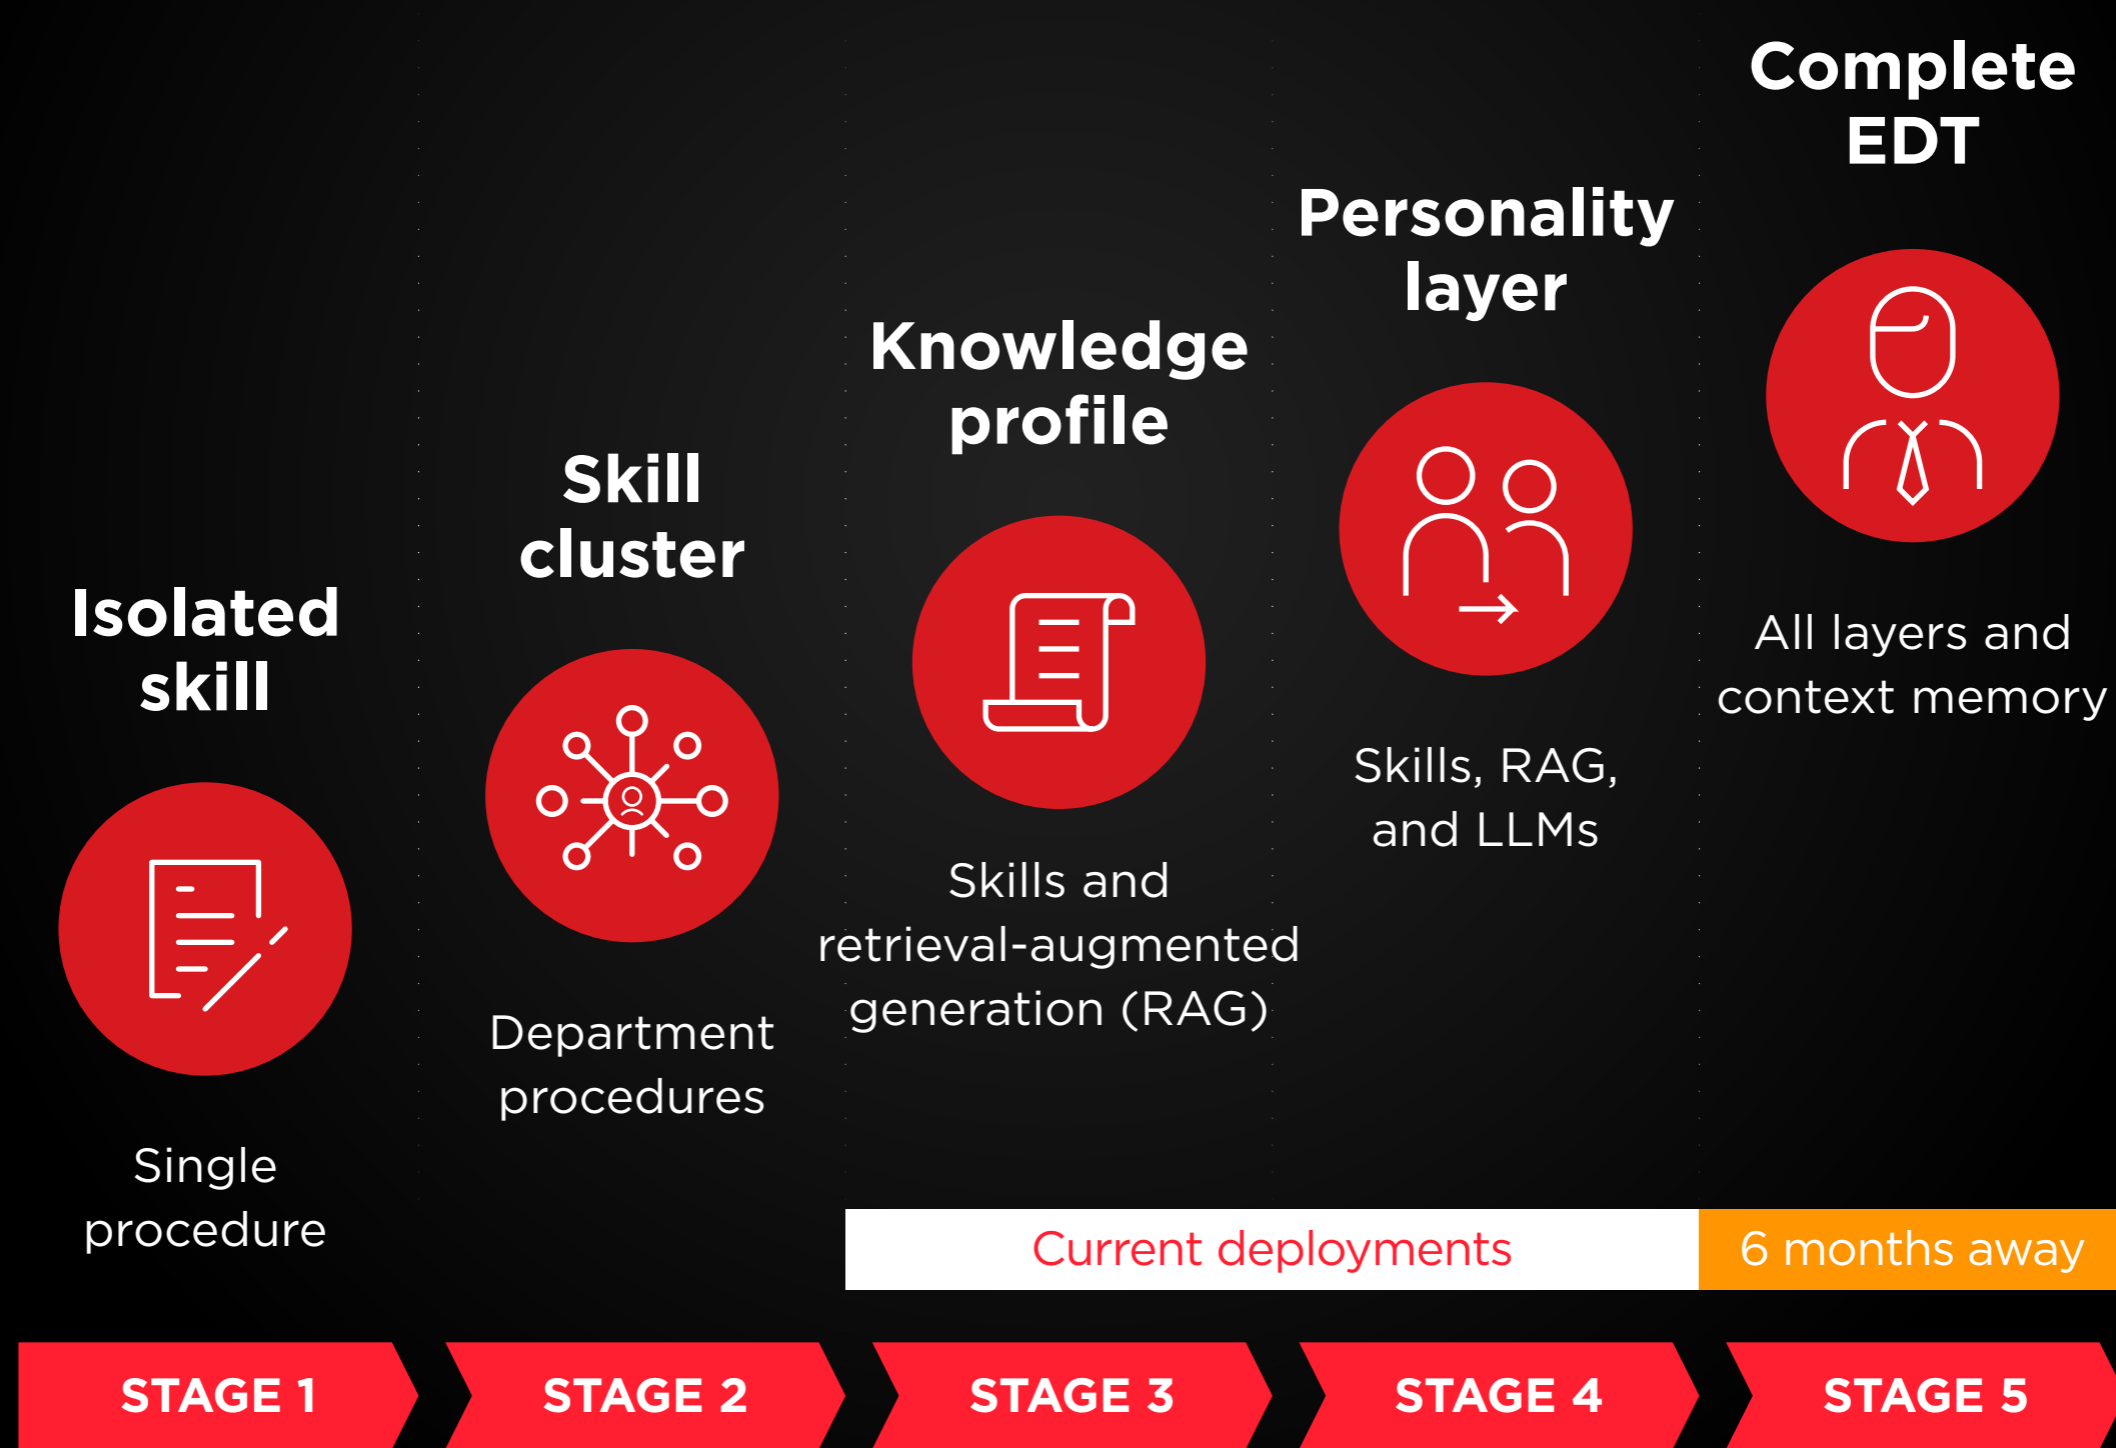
Isolated skill

Single procedure

Skill cluster

Department procedures

Knowledge profile

Skills and retrieval-augmented generation (RAG)

Personality layer

Skills, RAG, and LLMs

Complete EDT

All layers and context memory

Current deployments

6 months away

STAGE 1

STAGE 2

STAGE 3

STAGE 4

STAGE 5